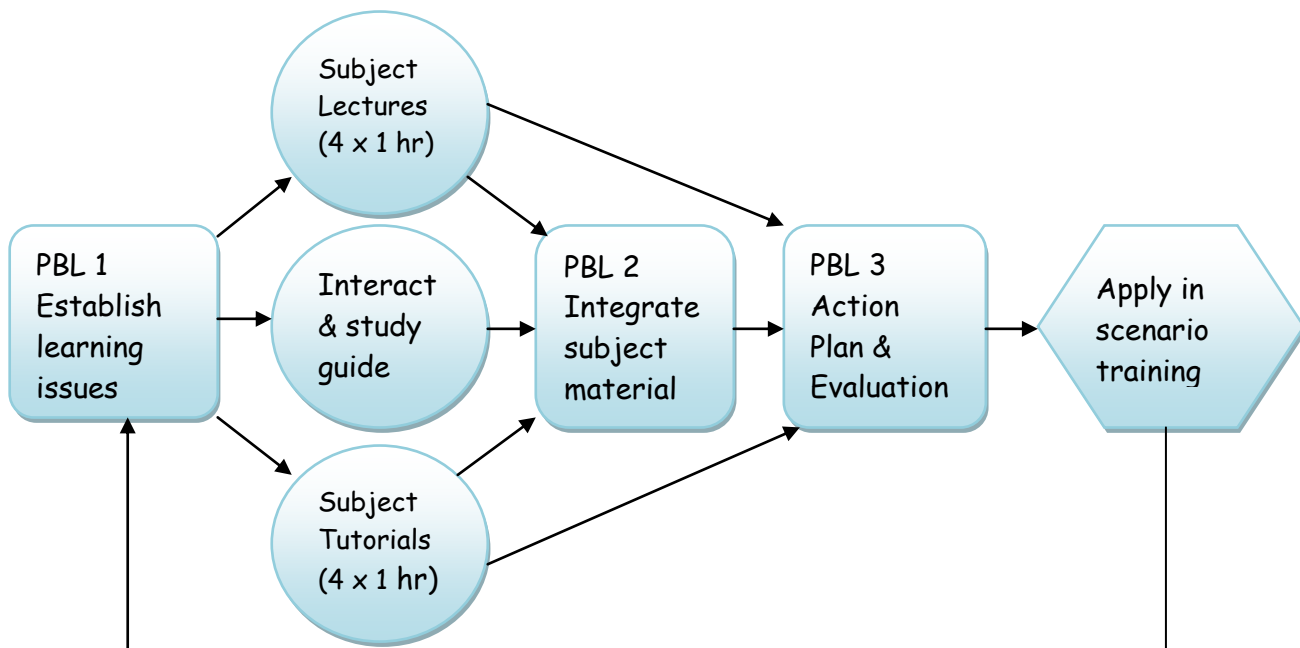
PBL 1
Establish learning issues

Subject Lectures (4 x 1 hr)

Interact & study guide

Subject Tutorials (4 x 1 hr)

PBL 2
Integrate subject material

PBL 3
Action Plan & Evaluation

Apply in scenario training